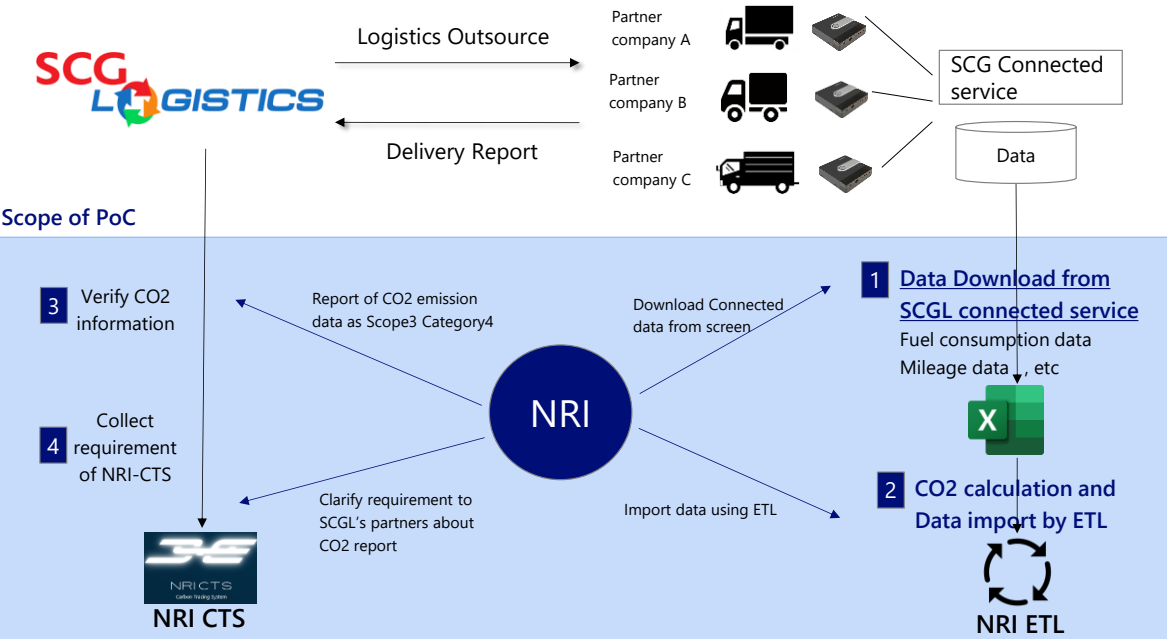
SCG LOGISTICS

Logistics Outsource

Delivery Report

Partner company A

Partner company B

Partner company C

SCG Connected service

Data

Scope of PoC

3 Verify CO2 information

4 Collect requirement of NRI-CTS

Report of CO2 emission data as Scope3 Category4

Clarify requirement to SCGL's partners about CO2 report

NRI

Download Connected data from screen

Import data using ETL

1 Data Download from SCGL connected service

Fuel consumption data

Mileage data , etc

X

2 CO2 calculation and Data import by ETL

NRI CTS

Carbon Tracing System

NRI CTS

NRI ETL